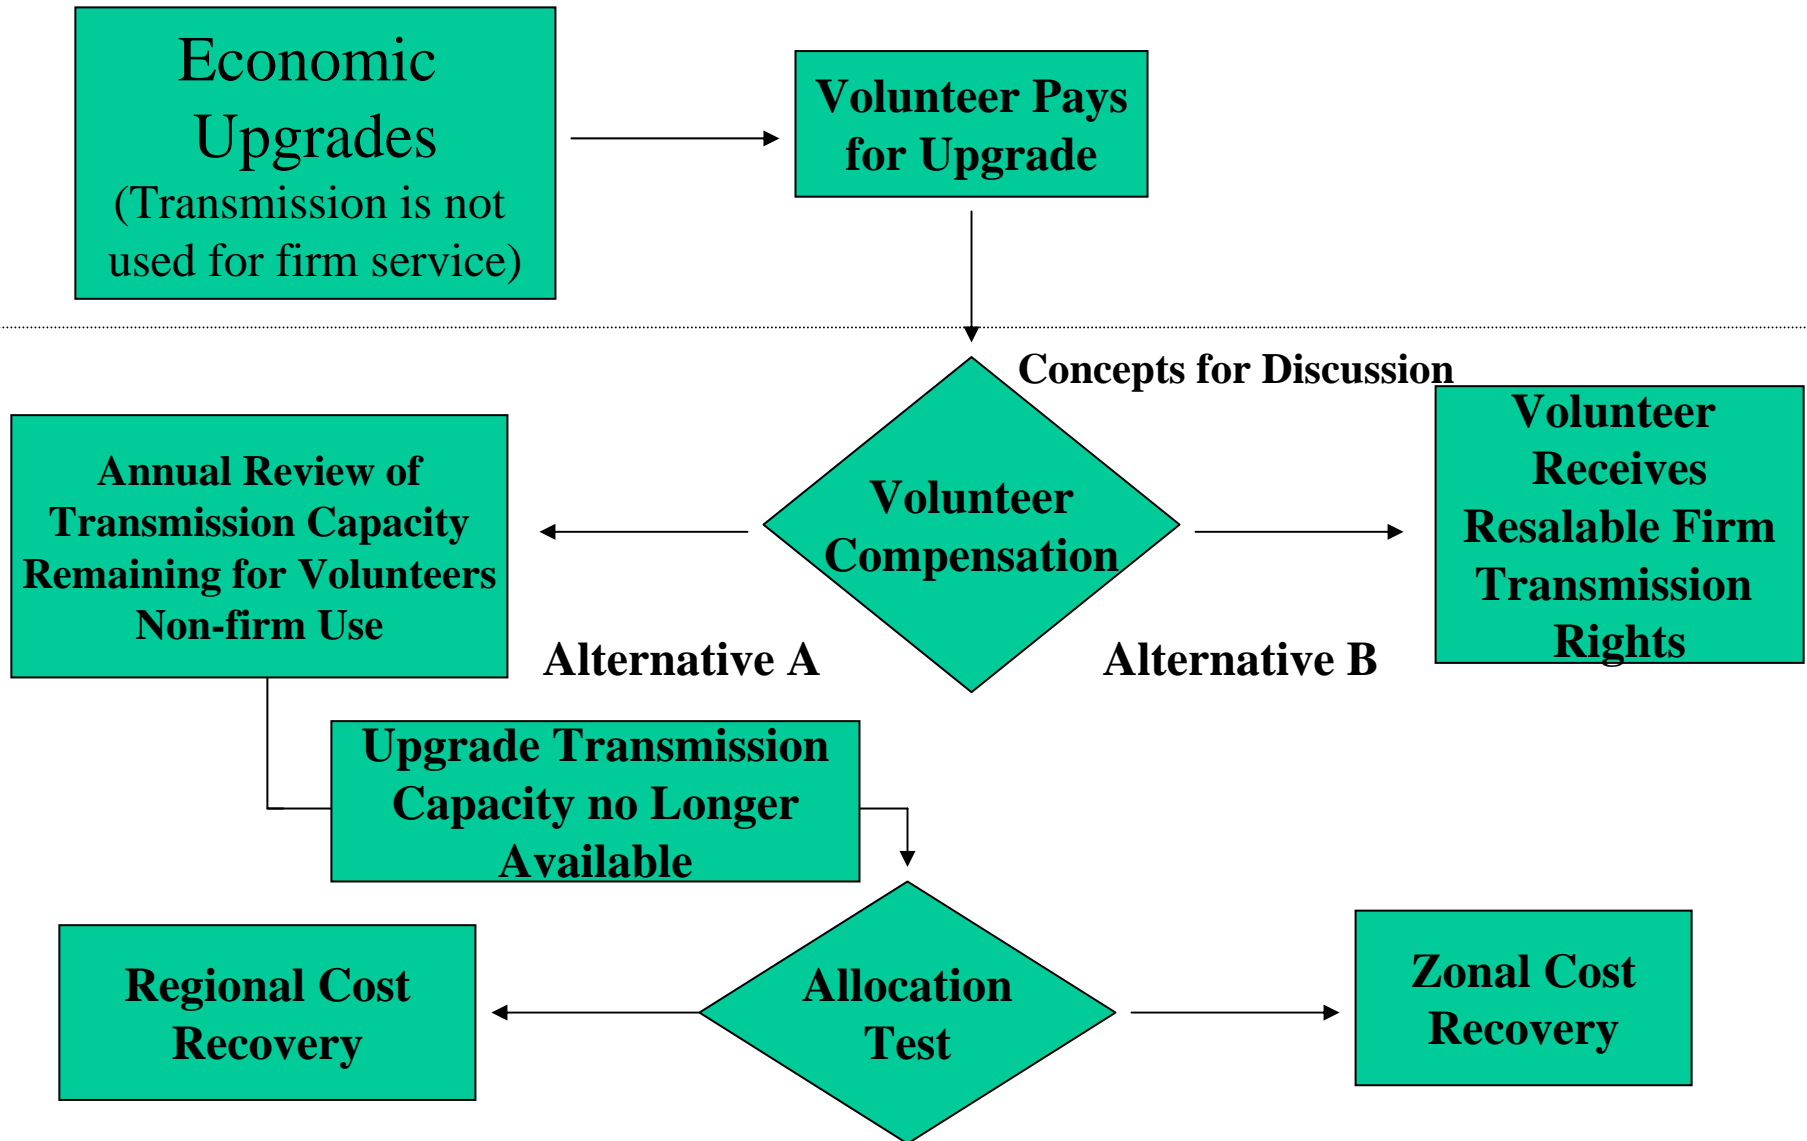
Economic Upgrades
(Transmission is not used for firm service)

Volunteer Pays for Upgrade

Concepts for Discussion

Annual Review of Transmission Capacity Remaining for Volunteers Non-firm Use

Volunteer Compensation

Volunteer Receives Resalable Firm Transmission Rights

Alternative A

Alternative B

Upgrade Transmission Capacity no Longer Available

Regional Cost Recovery

Allocation Test

Zonal Cost Recovery